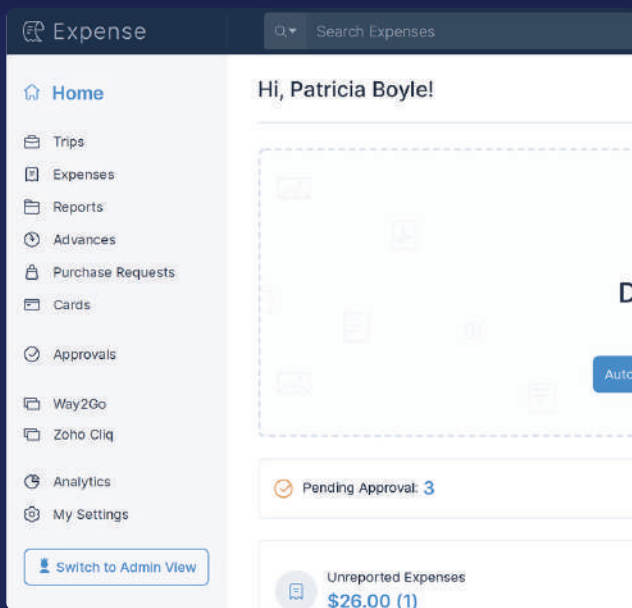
Expense

Search Expenses

Home

Trips

Expenses

Reports

Advances

Purchase Requests

Cards

Approvals

Way2Go

Zoho Cliq

Analytics

My Settings

Switch to Admin View

Hi, Patricia Boyle!

D

Auto

Pending Approval: 3

Unreported Expenses

$26.00 (1)